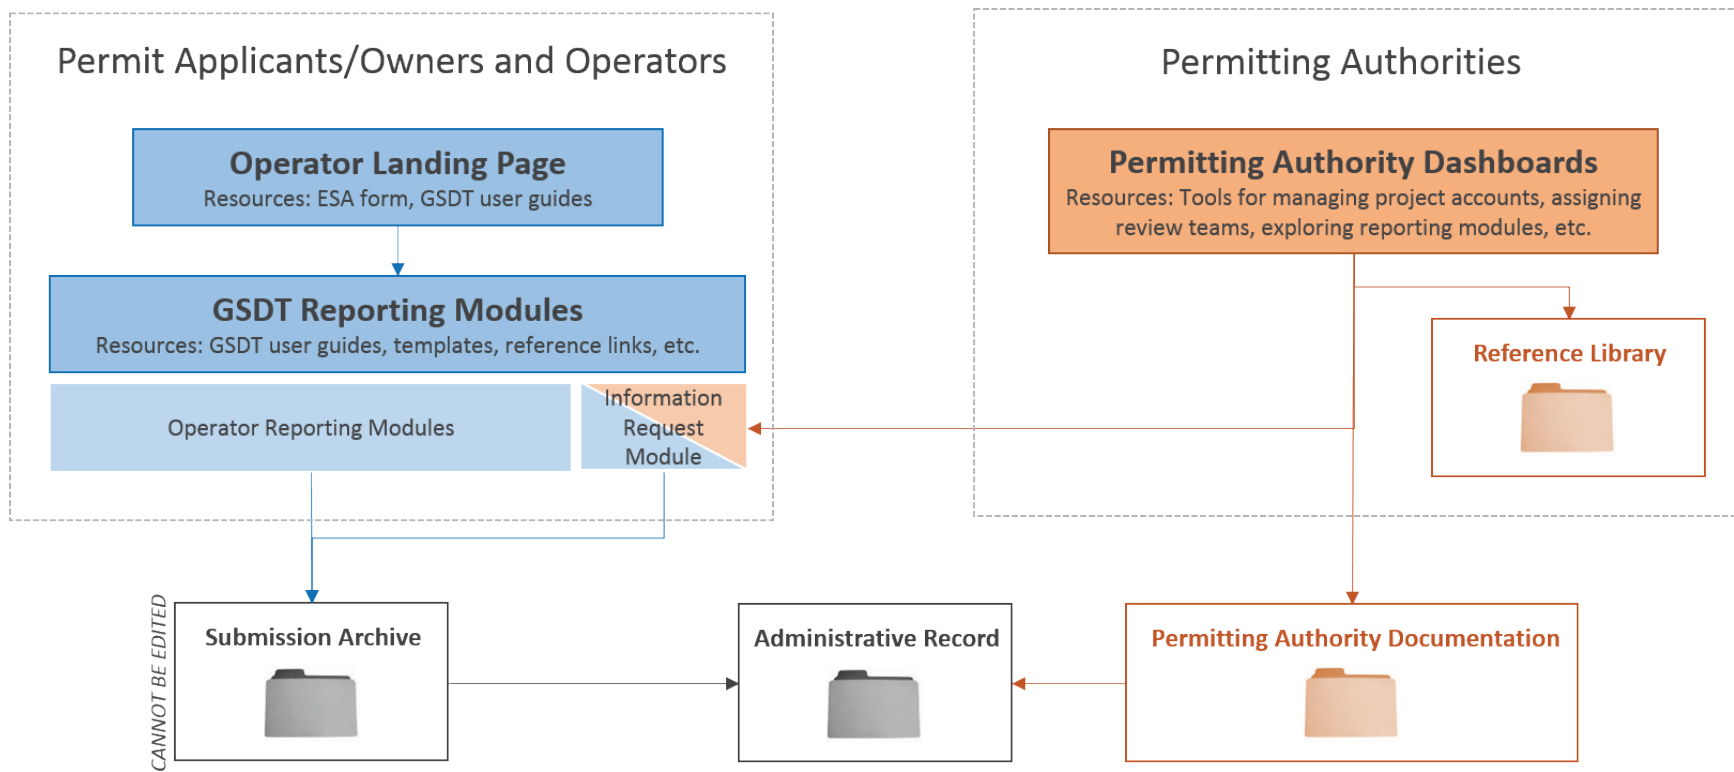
Permit Applicants/Owners and Operators

Operator Landing Page
Resources: ESA form, GSDT user guides

GSDT Reporting Modules
Resources: GSDT user guides, templates, reference links, etc.

Operator Reporting Modules

Information Request Module

Permitting Authorities

Permitting Authority Dashboards
Resources: Tools for managing project accounts, assigning review teams, exploring reporting modules, etc.

Reference Library

CANNOT BE EDITED

Submission Archive

Administrative Record

Permitting Authority Documentation